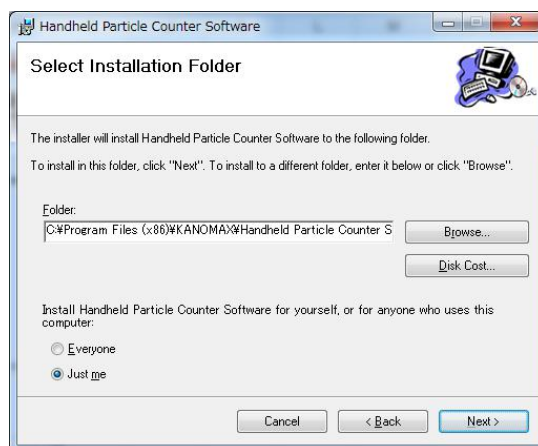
Handheld Particle Counter Software

Select Installation Folder

The installer will install Handheld Particle Counter Software to the following folder.

To install in this folder, click "Next". To install to a different folder, enter it below or click "Browse".

Folder:

C:¥Program Files (x86)¥KANOMAX¥Handheld Particle Counter S

Browse...

Disk Cost...

Install Handheld Particle Counter Software for yourself, or for anyone who uses this computer:

Everyone

Just me

Cancel

< Back

Next >